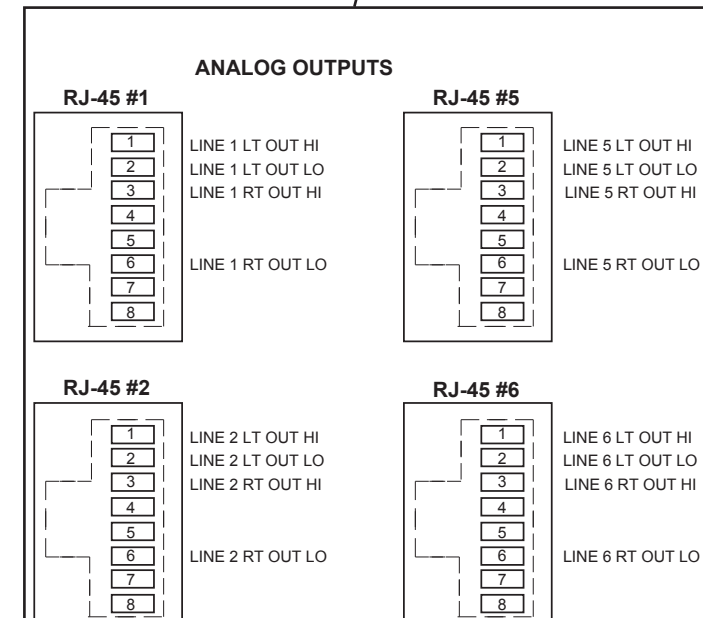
ANALOG OUTPUTS

RJ-45 #1

1
2
3
4
5
6
7
8

LINE 1 LT OUT HI
LINE 1 LT OUT LO
LINE 1 RT OUT HI
LINE 1 RT OUT LO

RJ-45 #5

1
2
3
4
5
6
7
8

LINE 5 LT OUT HI
LINE 5 LT OUT LO
LINE 5 RT OUT HI
LINE 5 RT OUT LO

RJ-45 #2

1
2
3
4
5
6
7
8

LINE 2 LT OUT HI
LINE 2 LT OUT LO
LINE 2 RT OUT HI
LINE 2 RT OUT LO

RJ-45 #6

1
2
3
4
5
6
7
8

LINE 6 LT OUT HI
LINE 6 LT OUT LO
LINE 6 RT OUT HI
LINE 6 RT OUT LO